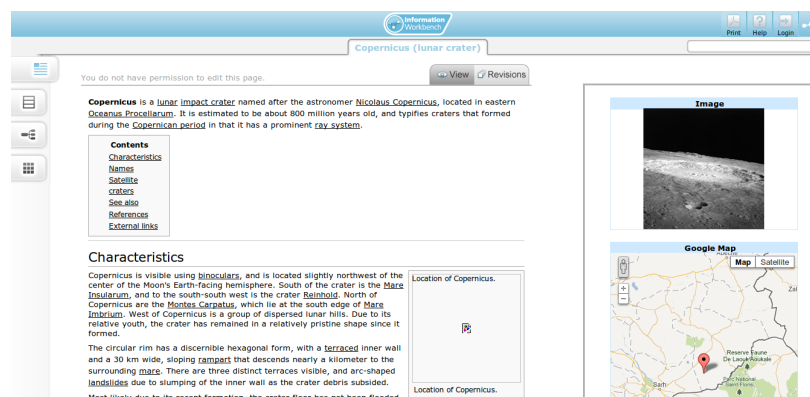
Information Workbench

Print Help Login

Copernicus (lunar crater)

You do not have permission to edit this page.

View Revisions

**Copernicus** is a lunar impact crater named after the astronomer Nicolaus Copernicus, located in eastern Oceanus Procellarum. It is estimated to be about 800 million years old, and typifies craters that formed during the Copernican period in that it has a prominent ray system.

Contents
Characteristics
Names
Satellite craters
See also
References
External links

Characteristics

Copernicus is visible using binoculars, and is located slightly northwest of the center of the Moon's Earth-facing hemisphere. South of the crater is the Mare Insularum, and to the south-south west is the crater Reinhold. North of Copernicus are the Montes Carpatus, which lie at the south edge of Mare Imbrium. West of Copernicus is a group of dispersed lunar hills. Due to its relative youth, the crater has remained in a relatively pristine shape since it formed.

The circular rim has a discernible hexagonal form, with a terraced inner wall and a 30 km wide, sloping rampart that descends nearly a kilometer to the surrounding mare. There are three distinct terraces visible, and arc-shaped landslides due to slumping of the inner wall as the crater debris subsided.

Location of Copernicus.

Location of Copernicus.

Image

Google Map

Map Satellite

Reserve Faune De Laouk Aoukale

Parc National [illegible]

Sarh